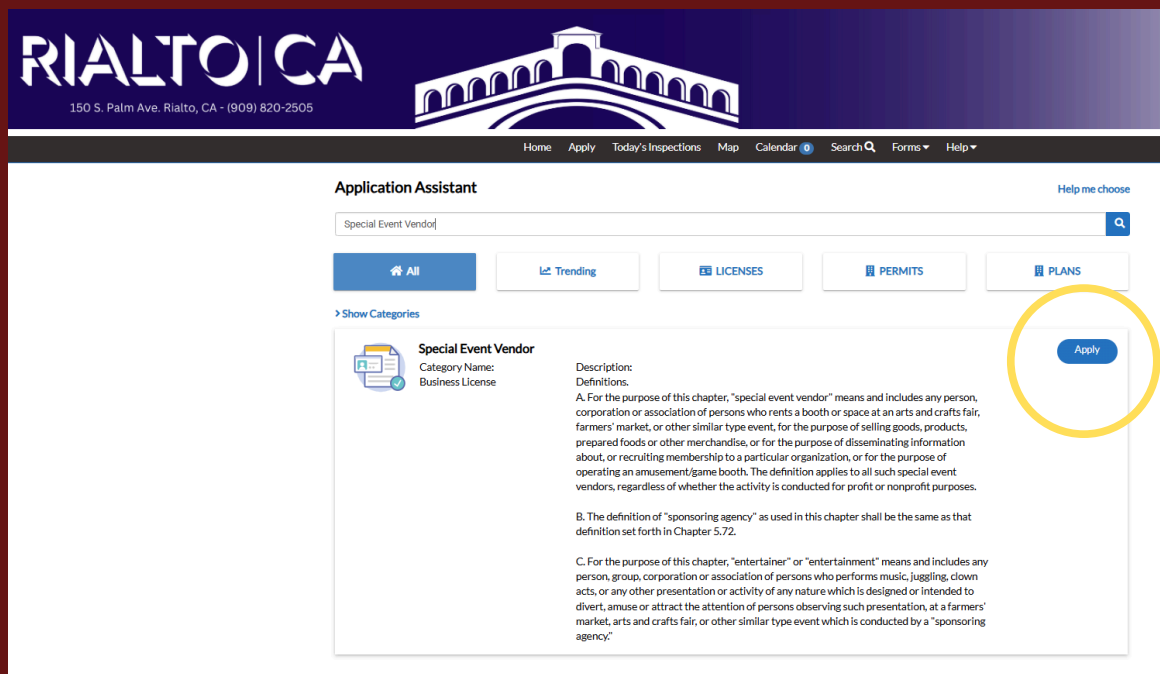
RIALTO | CA
150 S. Palm Ave. Rialto, CA - (909) 820-2505

Home Apply Today's Inspections Map Calendar 0 Search Forms Help

Application Assistant

Help me choose

Special Event Vendor

All Trending LICENSES PERMITS PLANS

> Show Categories

Special Event Vendor
Category Name:
Business License

Apply

Description:
Definitions.
A. For the purpose of this chapter, "special event vendor" means and includes any person, corporation or association of persons who rents a booth or space at an arts and crafts fair, farmers' market, or other similar type event, for the purpose of selling goods, products, prepared foods or other merchandise, or for the purpose of disseminating information about, or recruiting membership to a particular organization, or for the purpose of operating an amusement/game booth. The definition applies to all such special event vendors, regardless of whether the activity is conducted for profit or nonprofit purposes.

B. The definition of "sponsoring agency" as used in this chapter shall be the same as that definition set forth in Chapter 5.72.

C. For the purpose of this chapter, "entertainer" or "entertainment" means and includes any person, group, corporation or association of persons who performs music, juggling, clown acts, or any other presentation or activity of any nature which is designed or intended to divert, amuse or attract the attention of persons observing such presentation, at a farmers' market, arts and crafts fair, or other similar type event which is conducted by a "sponsoring agency."